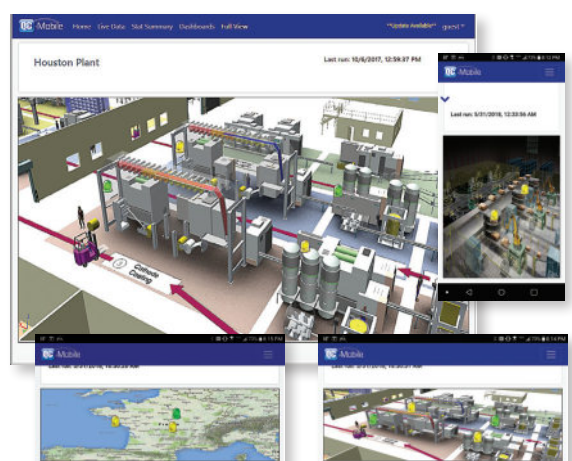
QC Mobile Home Live Data Stat Summary Dashboards Full View

**Update Available** guest

Houston Plant

Last run: 10/6/2017, 12:59:37 PM

Cathode Casting

QC Mobile

Last run: 5/31/2018, 12:33:56 AM

QC Mobile

QC Mobile